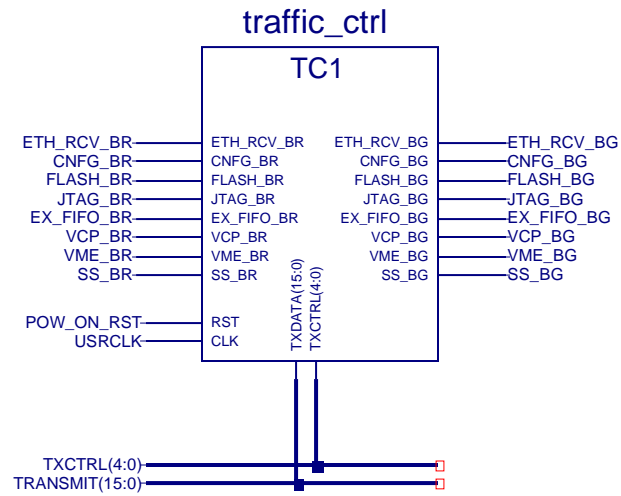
traffic_ctrl

TC1

ETH_RCV_BR
CNFG_BR
FLASH_BR
JTAG_BR
EX_FIFO_BR
VCP_BR
VME_BR
SS_BR

ETH_RCV_BR
CNFG_BR
FLASH_BR
JTAG_BR
EX_FIFO_BR
VCP_BR
VME_BR
SS_BR

ETH_RCV_BG
CNFG_BG
FLASH_BG
JTAG_BG
EX_FIFO_BG
VCP_BG
VME_BG
SS_BG

ETH_RCV_BG
CNFG_BG
FLASH_BG
JTAG_BG
EX_FIFO_BG
VCP_BG
VME_BG
SS_BG

POW_ON_RST
USRCLK

RST
CLK

TXDATA(15:0)
TXCTRL(4:0)

TXCTRL(4:0)
TRANSMIT(15:0)